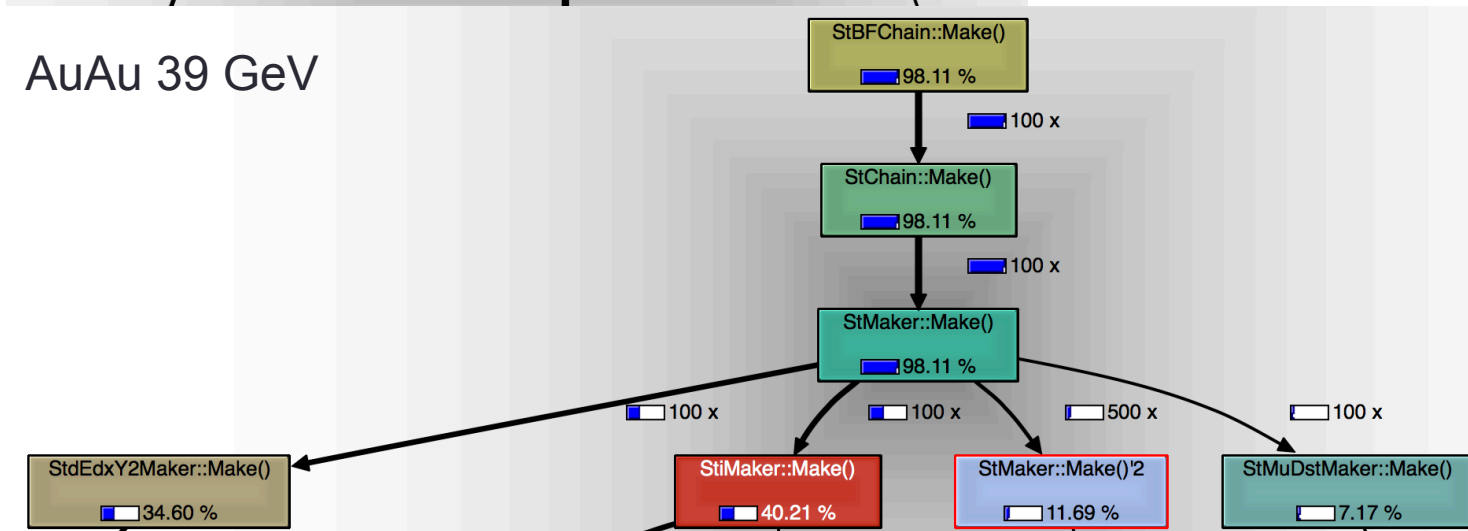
AuAu 39 GeV

StBFChain::Make()
98.11 %

100 x

StChain::Make()
98.11 %

100 x

StMaker::Make()
98.11 %

100 x

100 x

500 x

100 x

StdEdxY2Maker::Make()
34.60 %

StiMaker::Make()
40.21 %

StMaker::Make()'2
11.69 %

StMuDstMaker::Make()
7.17 %